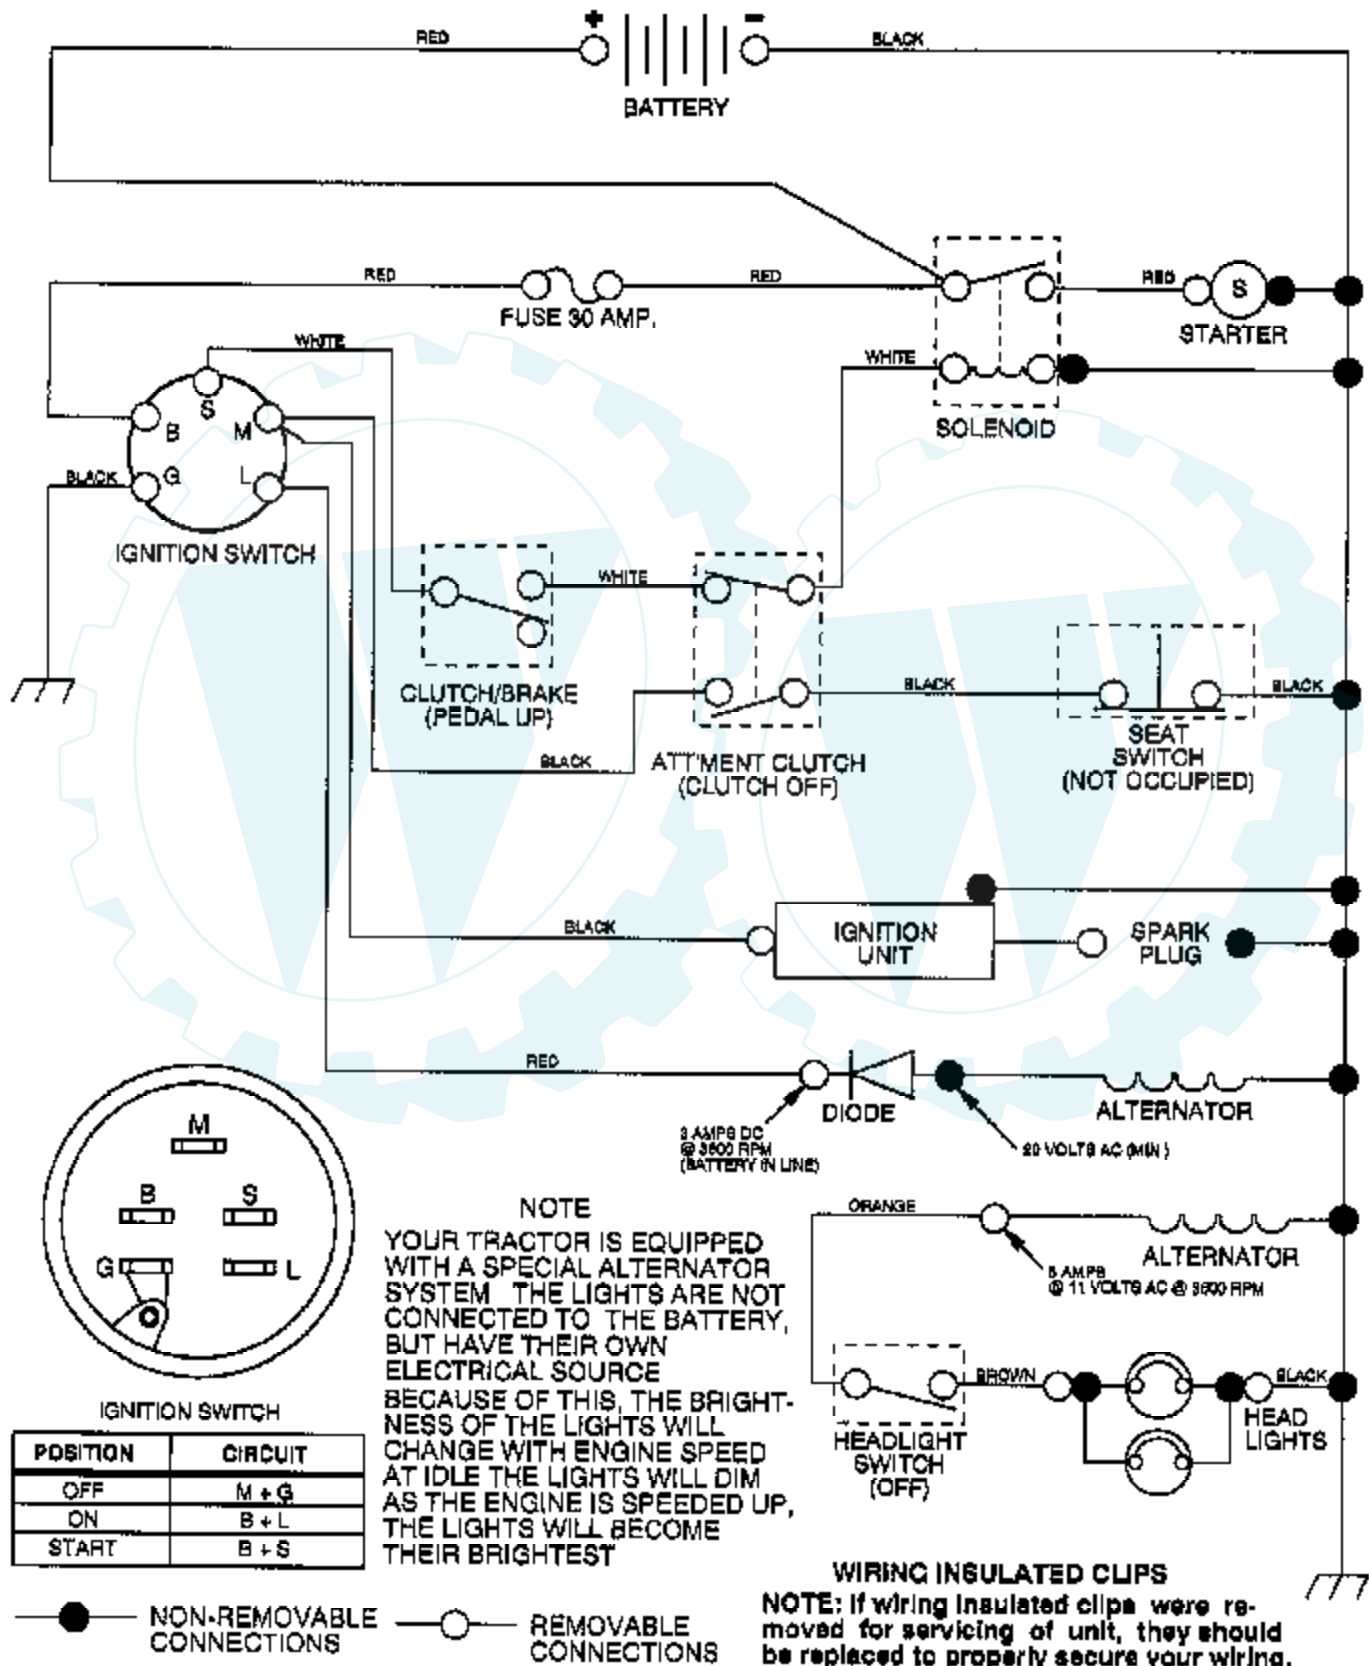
RED
+
−
BLACK
BATTERY

RED
FUSE 30 AMP.
RED
RED
S
STARTER
WHITE
WHITE
SOLENOID

S
B
M
BLACK
G
L
IGNITION SWITCH

WHITE
CLUTCH/BRAKE
(PEDAL UP)
BLACK
ATT'MENT CLUTCH
(CLUTCH OFF)
BLACK
SEAT
SWITCH
(NOT OCCUPIED)
BLACK

BLACK
IGNITION
UNIT
SPARK
PLUG

RED
DIODE
ALTERNATOR
3 AMPS DC
@ 3600 RPM
(BATTERY IN LINE)
20 VOLTS AC (MIN.)

M
B
S
G
L
IGNITION SWITCH

| POSITION | CIRCUIT |
|---|---|
| OFF | M + G |
| ON | B + L |
| START | B + S |

NOTE
YOUR TRACTOR IS EQUIPPED WITH A SPECIAL ALTERNATOR SYSTEM THE LIGHTS ARE NOT CONNECTED TO THE BATTERY, BUT HAVE THEIR OWN ELECTRICAL SOURCE
BECAUSE OF THIS, THE BRIGHTNESS OF THE LIGHTS WILL CHANGE WITH ENGINE SPEED AT IDLE THE LIGHTS WILL DIM AS THE ENGINE IS SPEEDED UP, THE LIGHTS WILL BECOME THEIR BRIGHTEST

ORANGE
ALTERNATOR
5 AMPS
@ 11 VOLTS AC @ 3600 RPM
BROWN
BLACK
HEADLIGHT
SWITCH
(OFF)
HEAD
LIGHTS

NON-REMOVABLE CONNECTIONS
REMOVABLE CONNECTIONS

WIRING INSULATED CLIPS
NOTE: If wiring insulated clips were removed for servicing of unit, they should be replaced to properly secure your wiring.